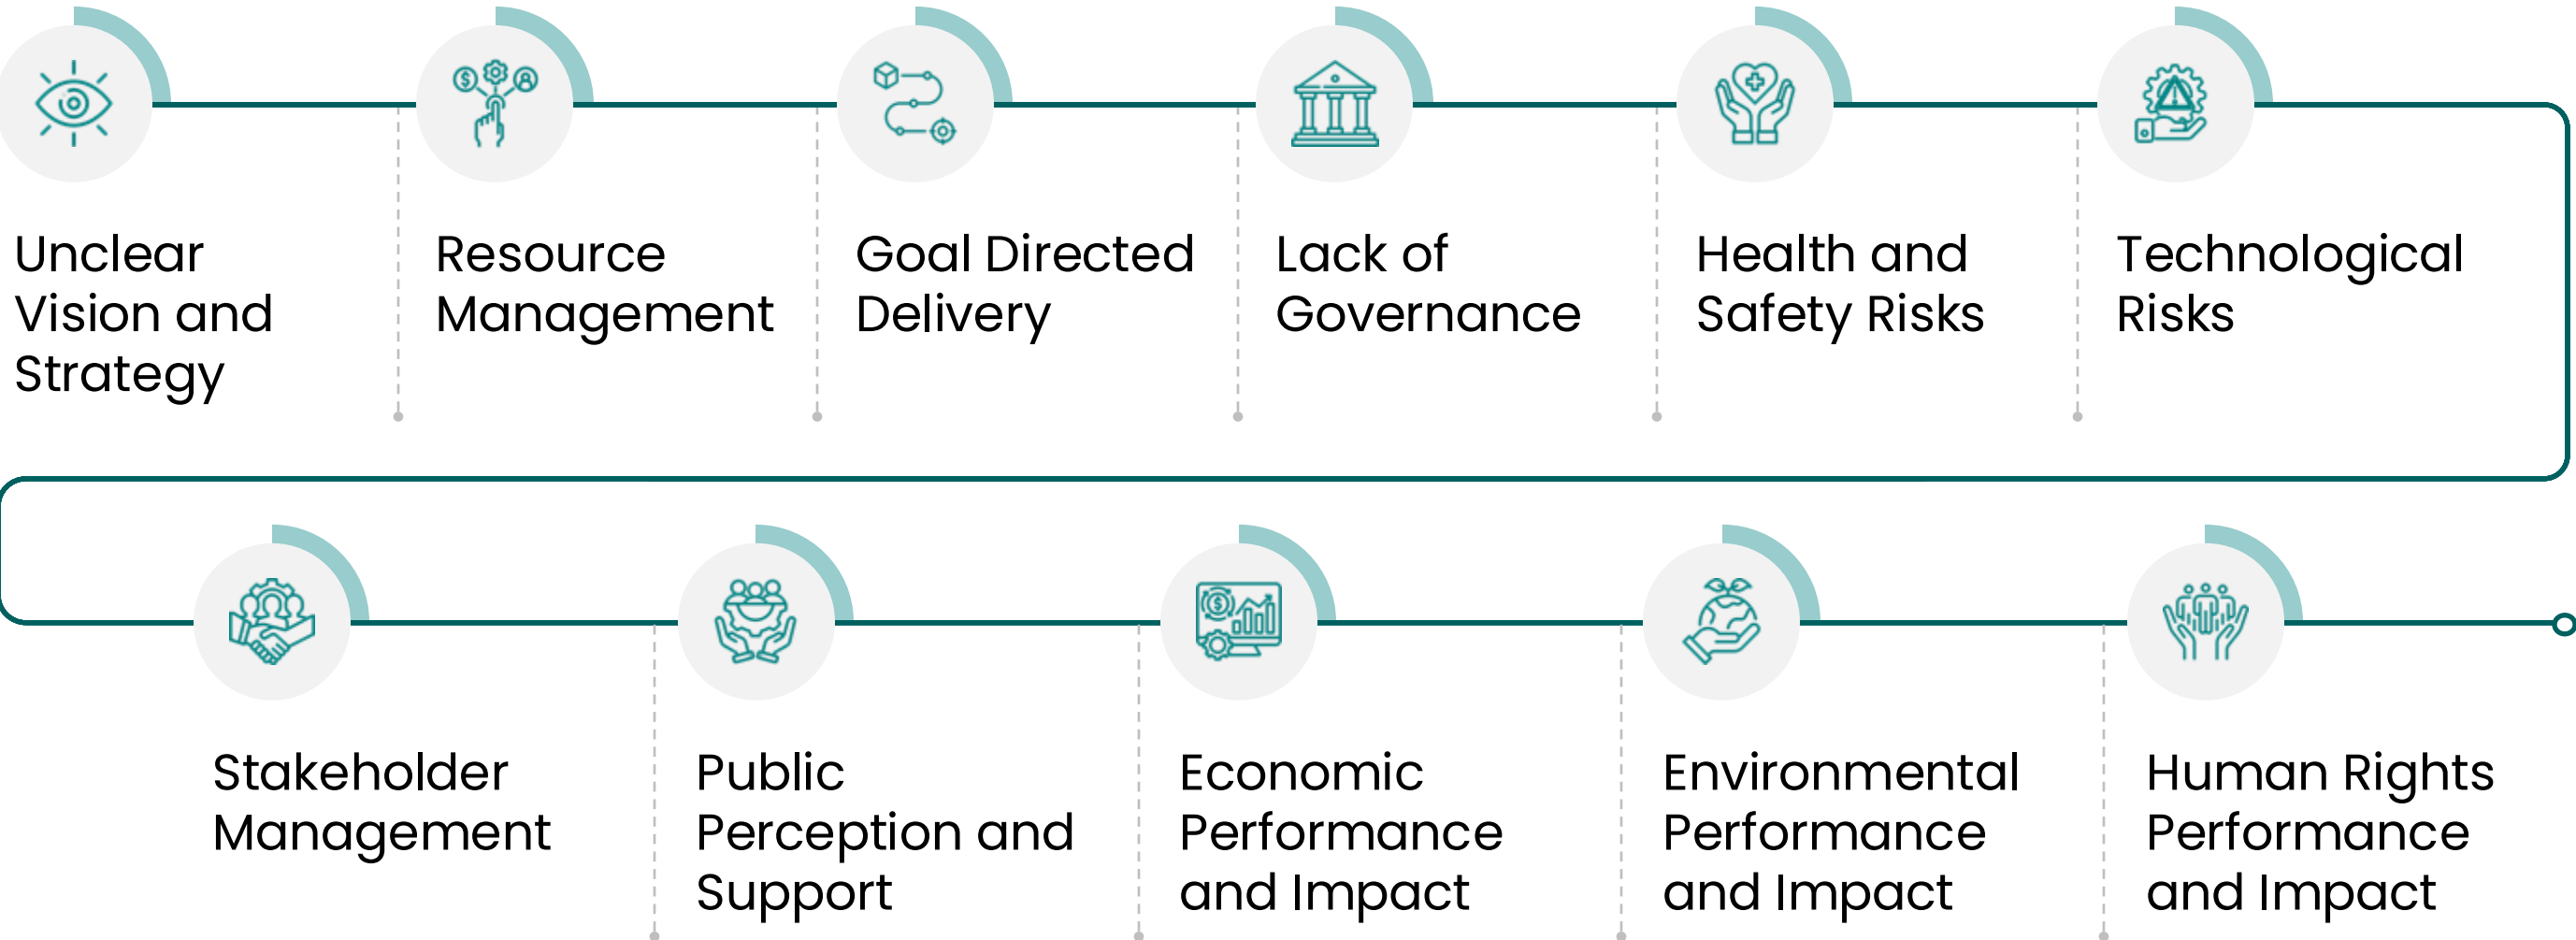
Unclear Vision and Strategy

Resource Management

Goal Directed Delivery

Lack of Governance

Health and Safety Risks

Technological Risks

Stakeholder Management

Public Perception and Support

Economic Performance and Impact

Environmental Performance and Impact

Human Rights Performance and Impact